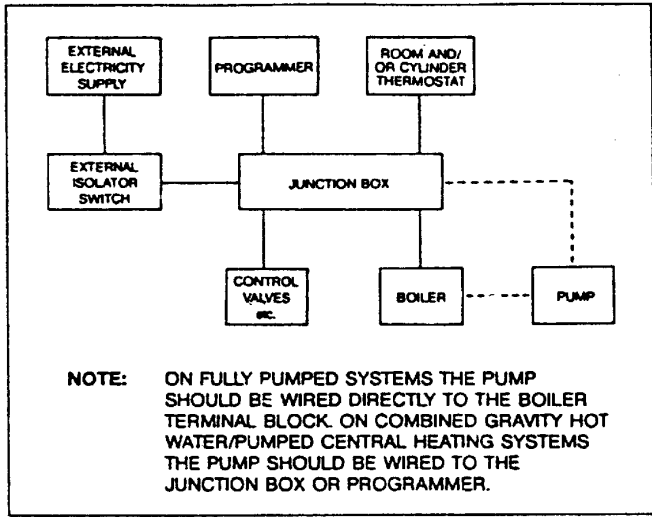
EXTERNAL ELECTRICITY SUPPLY

PROGRAMMER

ROOM AND/ OR CYLINDER THERMOSTAT

EXTERNAL ISOLATOR SWITCH

JUNCTION BOX

CONTROL VALVES etc.

BOILER

PUMP

NOTE: ON FULLY PUMPED SYSTEMS THE PUMP SHOULD BE WIRED DIRECTLY TO THE BOILER TERMINAL BLOCK. ON COMBINED GRAVITY HOT WATER/PUMPED CENTRAL HEATING SYSTEMS THE PUMP SHOULD BE WIRED TO THE JUNCTION BOX OR PROGRAMMER.